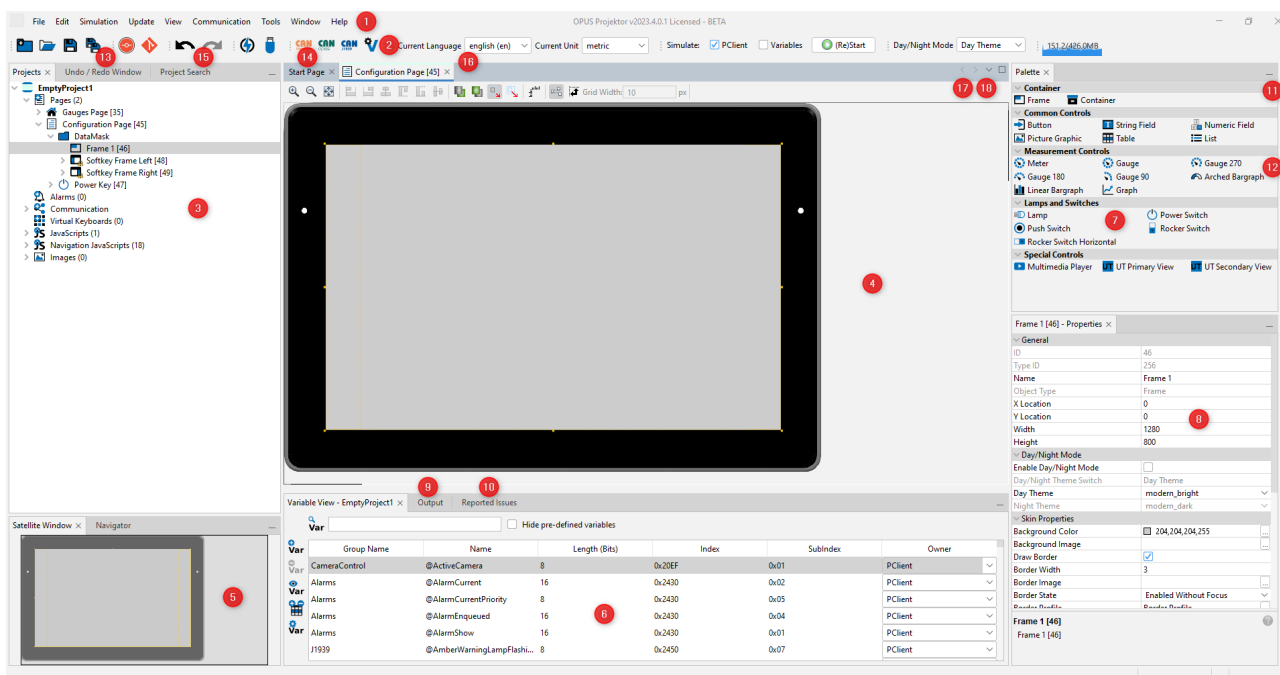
File Edit Simulation Update View Communication Tools Window Help 1

OPUS Projektor v2023.4.0.1 Licensed - BETA

2 Current Language english (en) Current Unit metric Simulate: PClient Variables (Re)Start Day/Night Mode Day Theme 151.2/426.0MB

13 15 14 16

Projects Undo / Redo Window Project Search

EmptyProject1
Pages (2)
Gauges Page [35]
Configuration Page [45]
DataMask
Frame 1 [46]
Softkey Frame Left [48]
Softkey Frame Right [49]
Power Key [47]
Alarms (0)
Communication
Virtual Keyboards (0)
JavaScripts (1)
Navigation JavaScripts (18)
Images (0)

3

Start Page Configuration Page [45]

Grid Width: 10 px

17 18

4

Satellite Window Navigator

5

Variable View - EmptyProject1 9 Output 10 Reported Issues

Var Hide pre-defined variables

| Group Name | Name | Length (Bits) | Index | SubIndex | Owner |
|---|---|---|---|---|---|
| CameraControl | @ActiveCamera | 8 | 0x20EF | 0x01 | PClient |
| Alarms | @AlarmCurrent | 16 | 0x2430 | 0x02 | PClient |
| Alarms | @AlarmCurrentPriority | 8 | 0x2430 | 0x05 | PClient |
| Alarms | @AlarmEnqueued | 16 | 0x2430 | 0x04 | PClient |
| Alarms | @AlarmShow | 16 | 0x2430 | 0x01 | PClient |
| J1939 | @AmberWarningLampFlashi... | 8 | 0x2450 | 0x07 | PClient |

6

Palette 11

Container
Frame Container
Common Controls
Button String Field Numeric Field
Picture Graphic Table List
Measurement Controls
Meter Gauge Gauge 270 12
Gauge 180 Gauge 90 Arched Bargraph
Linear Bargraph Graph
Lamps and Switches
Lamp Power Switch
Push Switch 7 Rocker Switch
Rocker Switch Horizontal
Special Controls
Multimedia Player UT Primary View UT Secondary View

Frame 1 [46] - Properties

General
ID 46
Type ID 256
Name Frame 1
Object Type Frame
X Location 0
Y Location 0 8
Width 1280
Height 800
Day/Night Mode
Enable Day/Night Mode
Day/Night Theme Switch Day Theme
Day Theme modern_bright
Night Theme modern_dark
Skin Properties
Background Color 204,204,204,255
Background Image
Draw Border
Border Width 3
Border Image
Border State Enabled Without Focus

Frame 1 [46]
Frame 1 [46]